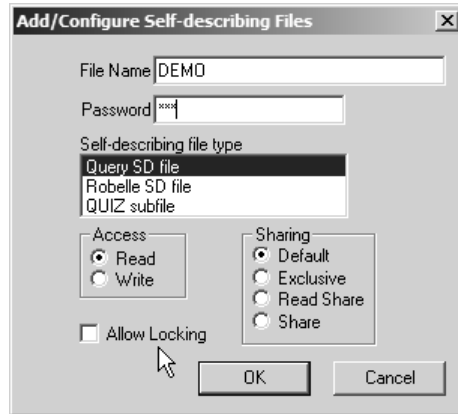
Add/Configure Self-describing Files

File Name DEMO

Password ***

Self-describing file type

Query SD file
Robelle SD file
QUIZ subfile

Access
Read
Write

Sharing
Default
Exclusive
Read Share
Share

Allow Locking

OK

Cancel